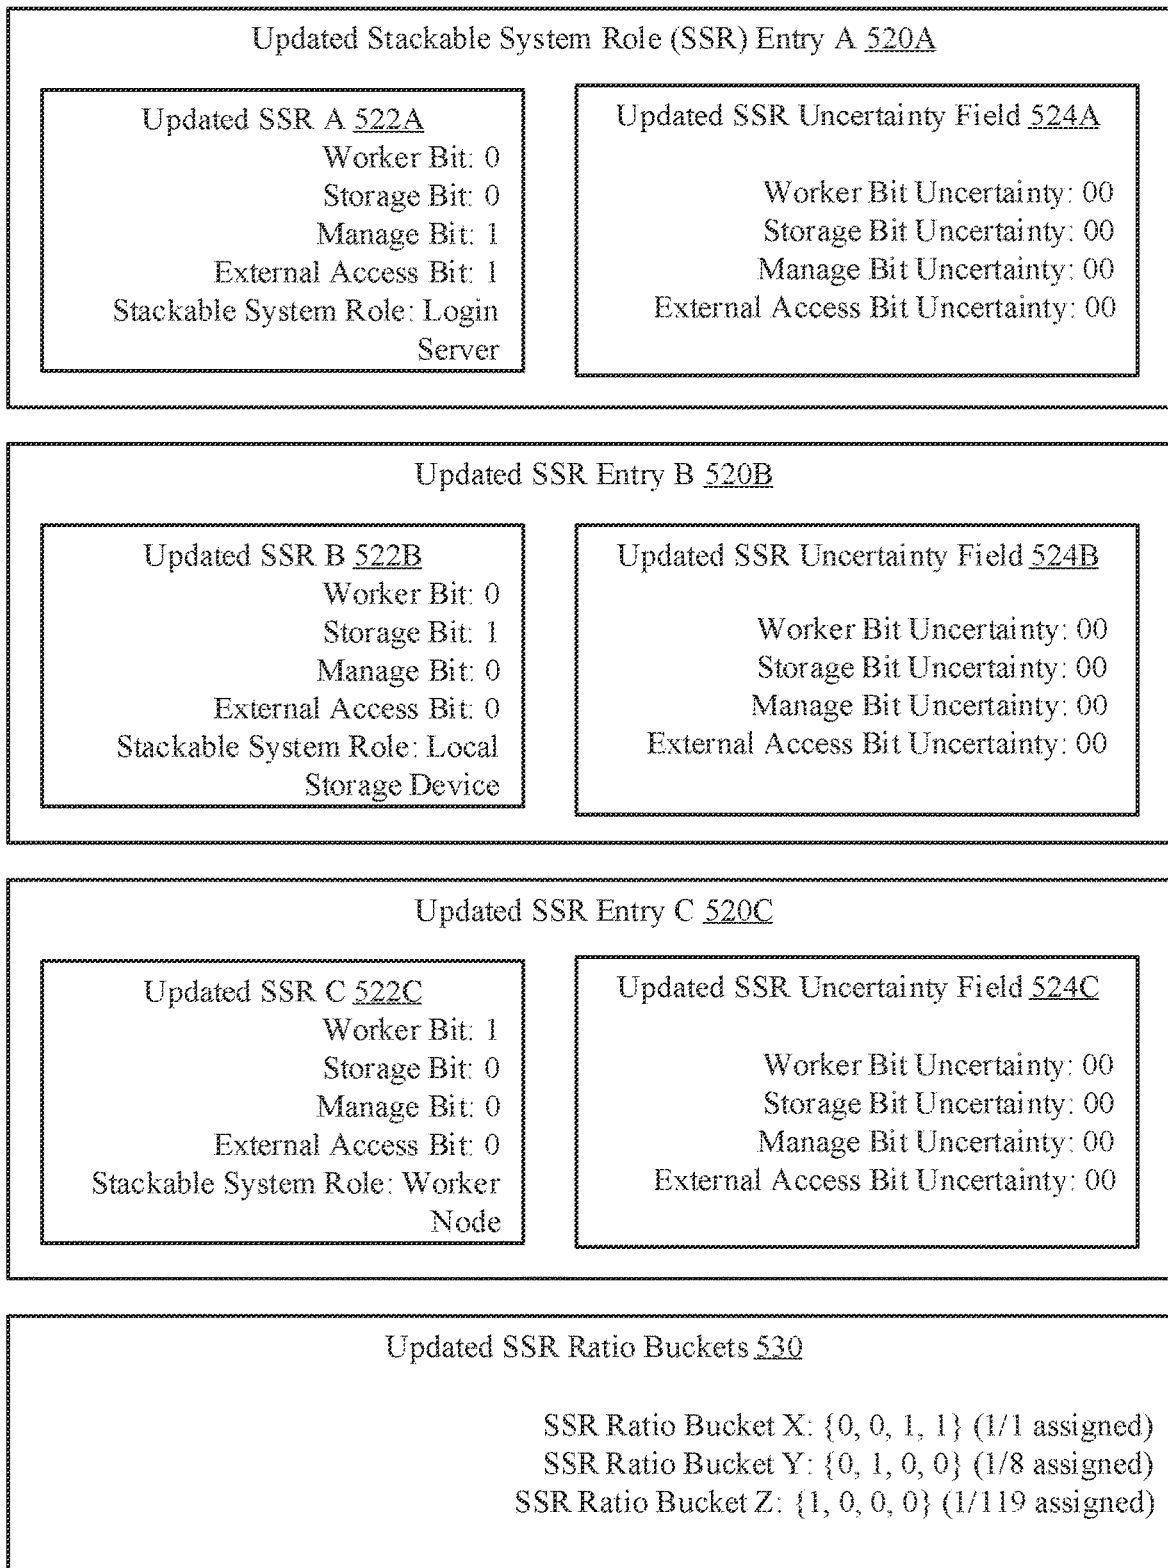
Updated Stackable System Role (SSR) Entry A 520A

Updated SSR A 522A
Worker Bit: 0
Storage Bit: 0
Manage Bit: 1
External Access Bit: 1
Stackable System Role: Login Server

Updated SSR Uncertainty Field 524A

Worker Bit Uncertainty: 00
Storage Bit Uncertainty: 00
Manage Bit Uncertainty: 00
External Access Bit Uncertainty: 00

Updated SSR Entry B 520B

Updated SSR B 522B
Worker Bit: 0
Storage Bit: 1
Manage Bit: 0
External Access Bit: 0
Stackable System Role: Local Storage Device

Updated SSR Uncertainty Field 524B

Worker Bit Uncertainty: 00
Storage Bit Uncertainty: 00
Manage Bit Uncertainty: 00
External Access Bit Uncertainty: 00

Updated SSR Entry C 520C

Updated SSR C 522C
Worker Bit: 1
Storage Bit: 0
Manage Bit: 0
External Access Bit: 0
Stackable System Role: Worker Node

Updated SSR Uncertainty Field 524C

Worker Bit Uncertainty: 00
Storage Bit Uncertainty: 00
Manage Bit Uncertainty: 00
External Access Bit Uncertainty: 00

Updated SSR Ratio Buckets 530

SSR Ratio Bucket X: {0, 0, 1, 1} (1/1 assigned)
SSR Ratio Bucket Y: {0, 1, 0, 0} (1/8 assigned)
SSR Ratio Bucket Z: {1, 0, 0, 0} (1/119 assigned)